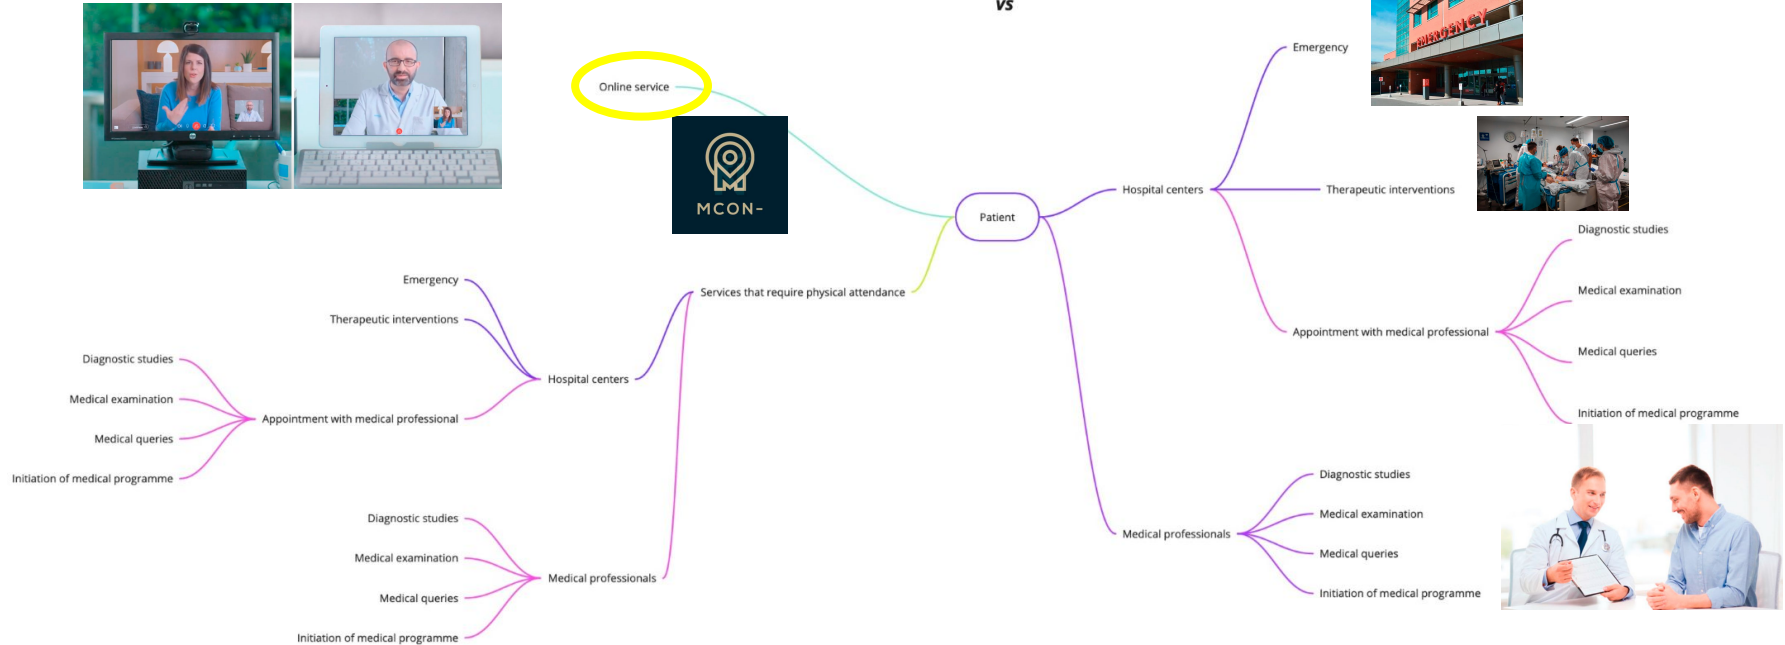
vs

Online service

MCON-

Patient

Emergency

EMERGENCY

Hospital centers

Therapeutic interventions

Diagnostic studies

Medical examination

Appointment with medical professional

Medical queries

Initiation of medical programme

Medical professionals

Diagnostic studies

Medical examination

Medical queries

Initiation of medical programme

Services that require physical attendance

Hospital centers

Emergency

Therapeutic interventions

Appointment with medical professional

Diagnostic studies

Medical examination

Medical queries

Initiation of medical programme

Medical professionals

Diagnostic studies

Medical examination

Medical queries

Initiation of medical programme